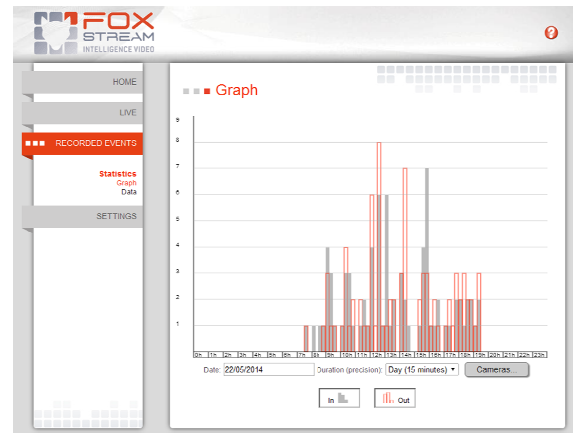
FOX STREAM
INTELLIGENCE VIDEO

HOME
LIVE
RECORDED EVENTS
Statistics
Graph
Data
SETTINGS

Graph

9
8
7
6
5
4
3
2
1

0h 1h 2h 3h 4h 5h 6h 7h 8h 9h 10h 11h 12h 13h 14h 15h 16h 17h 18h 19h 20h 21h 22h 23h

Date: 22/05/2014 Duration (precision): Day (15 minutes) Cameras...

In Out